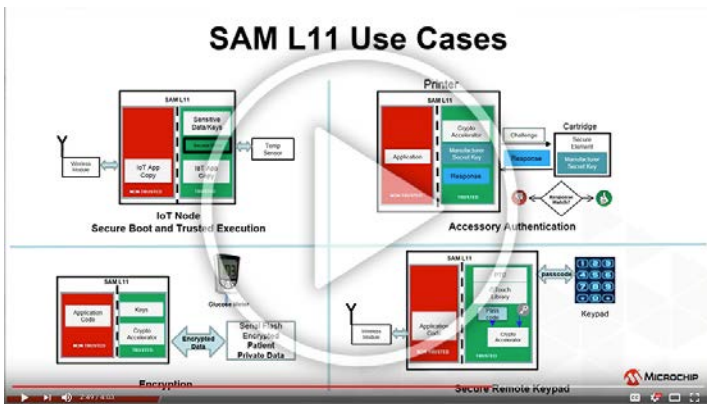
SAM L11 Use Cases

SAM L11

Wireless Module

IoT App Copy

NON-TRUSTED

Sensitive Data/Keys

Secure Boot

IoT App Copy

TRUSTED

Temp Sensor

IoT Node
Secure Boot and Trusted Execution

Printer

SAM L11

Application

NON-TRUSTED

Crypto Accelerator

Manufacturer Secret Key

Response

TRUSTED

Challenge

Response

Cartridge

Secure Element

Manufacturer Secret Key

Response Match?

Accessory Authentication

SAM L11

Application Code

NON-TRUSTED

Keys

Crypto Accelerator

TRUSTED

Glucose meter

Encrypted Data

Serial Flash
Encrypted Patient Private Data

Encryption

SAM L11

Wireless Module

Application Code

NON-TRUSTED

PTC

Touch Library

Pass code

Crypto Accelerator

TRUSTED

passcode

1 2 3
4 5 6
7 8 9
0

Keypad

Secure Remote Keypad

MICROCHIP

2:49 / 4:03